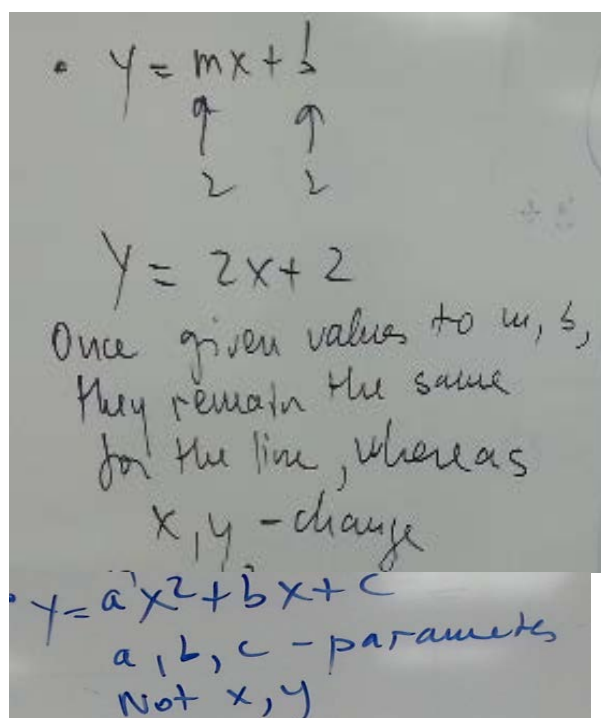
• $y = mx + b$
$\uparrow \quad \uparrow$
$2 \quad 2$

$y = 2x + 2$

Once given values to m, b, they remain the same for the line, whereas x, y - change

• $y = ax^2 + bx + c$
a, b, c - parameters
Not x, y